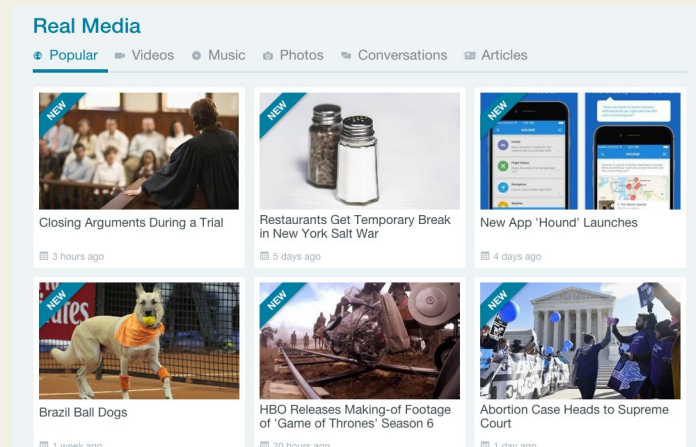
Real Media

Popular Videos Music Photos Conversations Articles

NEW
Closing Arguments During a Trial
3 hours ago

NEW
Restaurants Get Temporary Break in New York Salt War
5 days ago

NEW
New App 'Hound' Launches
4 days ago

NEW
Brazil Ball Dogs
1 week ago

NEW
HBO Releases Making-of Footage of 'Game of Thrones' Season 6
20 hours ago

NEW
Abortion Case Heads to Supreme Court
1 day ago